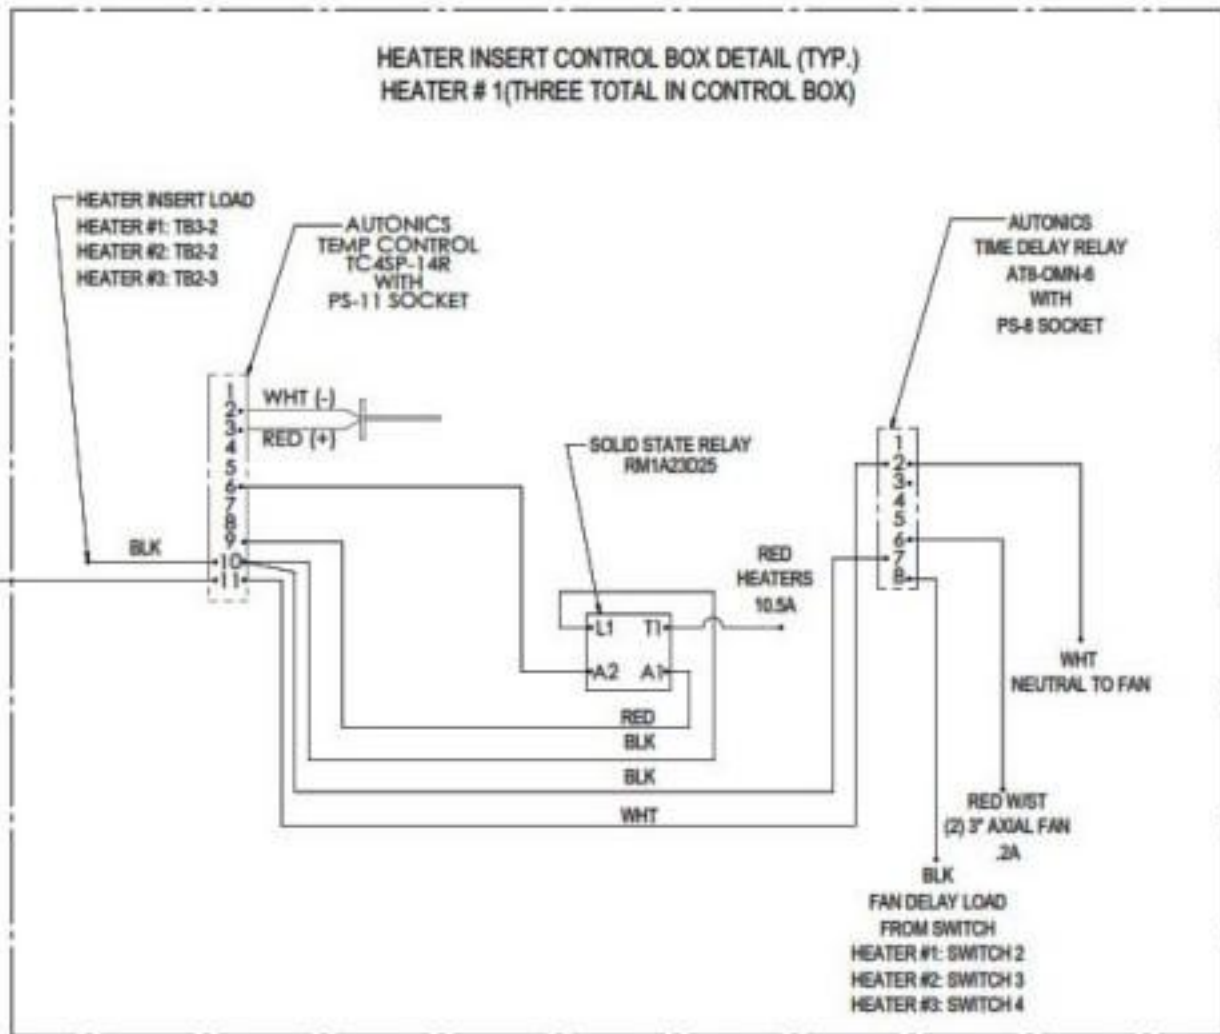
HEATER INSERT CONTROL BOX DETAIL (TYP.)
HEATER # 1(THREE TOTAL IN CONTROL BOX)

HEATER INSERT LOAD
HEATER #1: TB3-2
HEATER #2: TB2-2
HEATER #3: TB2-3

AUTONICS
TEMP CONTROL
TC4SP-14R
WITH
PS-11 SOCKET

AUTONICS
TIME DELAY RELAY
AT8-OMN-6
WITH
PS-8 SOCKET

1
2
3
4
5
6
7
8
9
10
11

WHT (-)
RED (+)

SOLID STATE RELAY
RM1A23D25

L1 T1
A2 A1

1
2
3
4
5
6
7
8

BLK

RED
HEATERS
10.5A

RED
BLK
BLK
WHT

WHT
NEUTRAL TO FAN

RED W/ST
(2) 3" AXIAL FAN
.2A

BLK
FAN DELAY LOAD
FROM SWITCH
HEATER #1: SWITCH 2
HEATER #2: SWITCH 3
HEATER #3: SWITCH 4